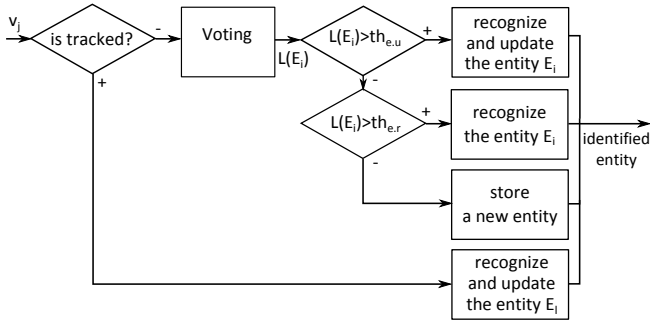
$v_j$

is tracked?

-

Voting

$L(E_i)$

$L(E_i)>th_{e.u}$

+

recognize and update the entity $E_i$

-

$L(E_i)>th_{e.r}$

+

recognize the entity $E_i$

identified entity

-

store a new entity

+

recognize and update the entity $E_l$